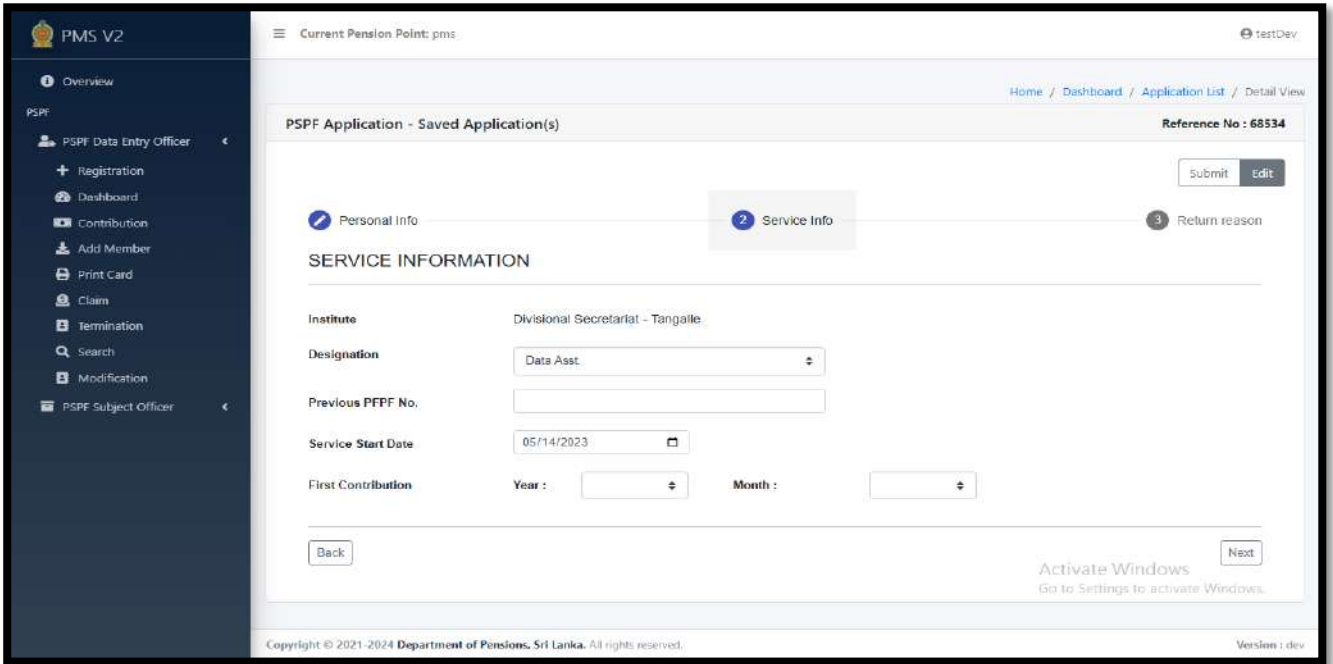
PMS V2

Overview
PSPF
PSPF Data Entry Officer
Registration
Dashboard
Contribution
Add Member
Print Card
Claim
Termination
Search
Modification
PSPF Subject Officer

Current Pension Point: pms

testDev

Home / Dashboard / Application List / Detail View

PSPF Application - Saved Application(s)

Reference No : 68534

Submit Edit

Personal Info

2 Service Info

3 Return reason

SERVICE INFORMATION

Institute Divisional Secretariat - Tangalle

Designation Data Asst.

Previous PFPF No.

Service Start Date 05/14/2023

First Contribution Year : Month :

Back

Next

Activate Windows
Go to Settings to activate Windows.

Copyright © 2021-2024 Department of Pensions, Sri Lanka. All rights reserved.

Version : dev